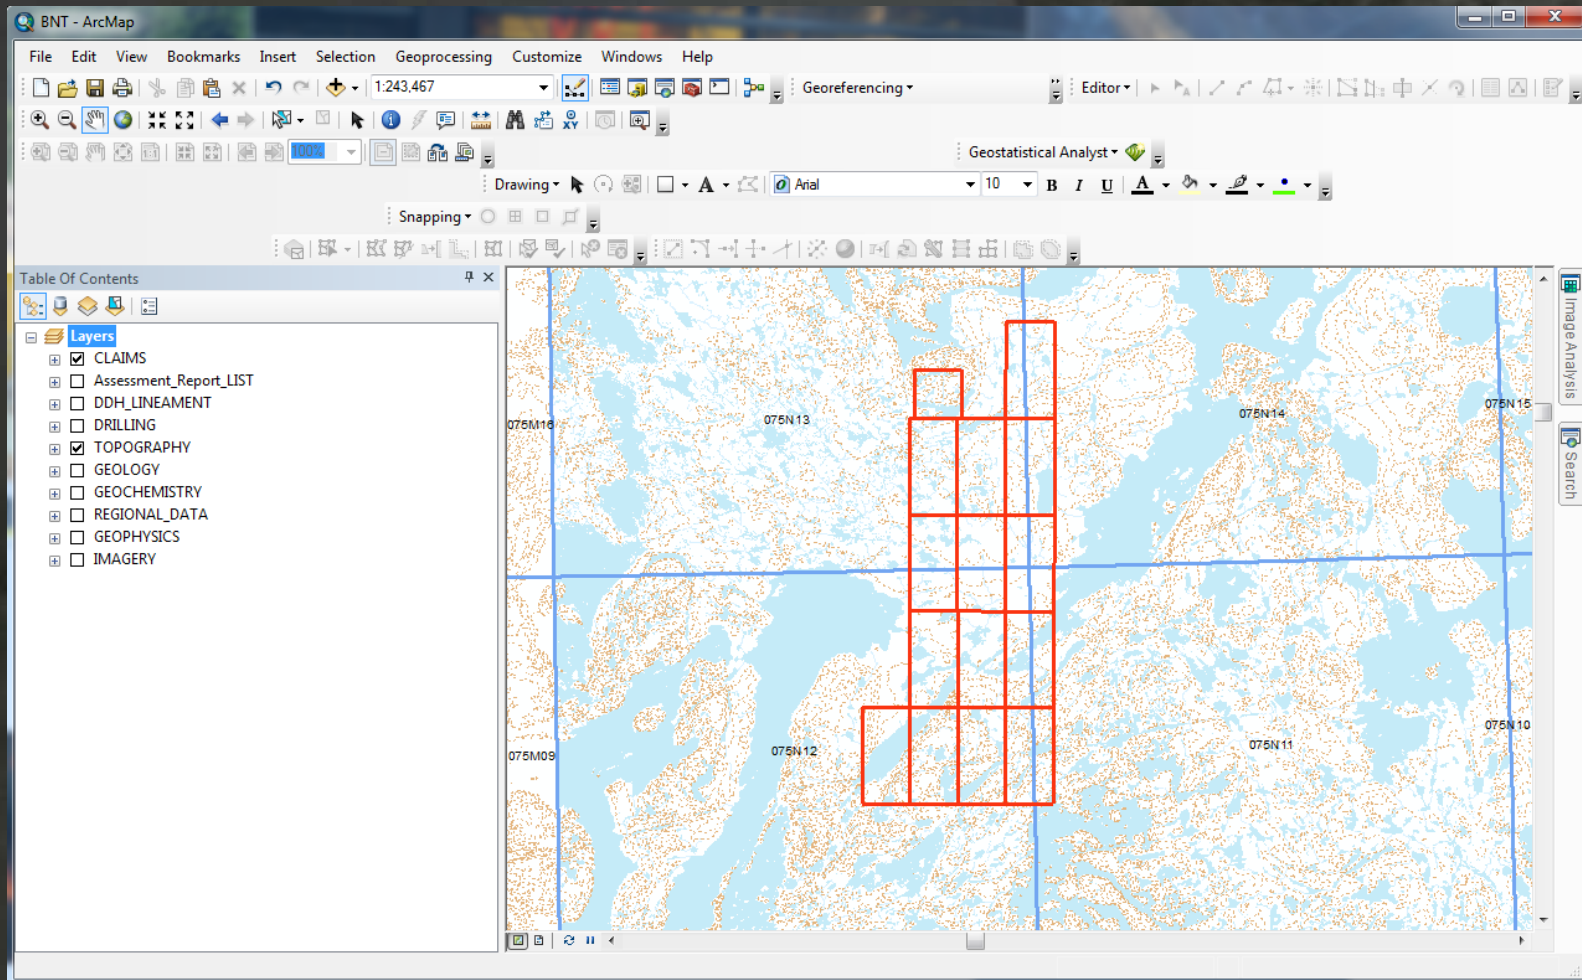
BNT - ArcMap

File Edit View Bookmarks Insert Selection Geoprocessing Customize Windows Help

1:243,467

Georeferencing ▾

Editor ▾

100%

Geostatistical Analyst ▾

Drawing ▾

Arial

10

B I U

A

Snapping ▾

Table Of Contents

Layers
CLAIMS
Assessment_Report_LIST
DDH_LINEAMENT
DRILLING
TOPOGRAPHY
GEOLOGY
GEOCHEMISTRY
REGIONAL_DATA
GEOPHYSICS
IMAGERY

075M16
075N13
075N14
075N15
075M09
075N12
075N11
075N10

Image Analysis
Search